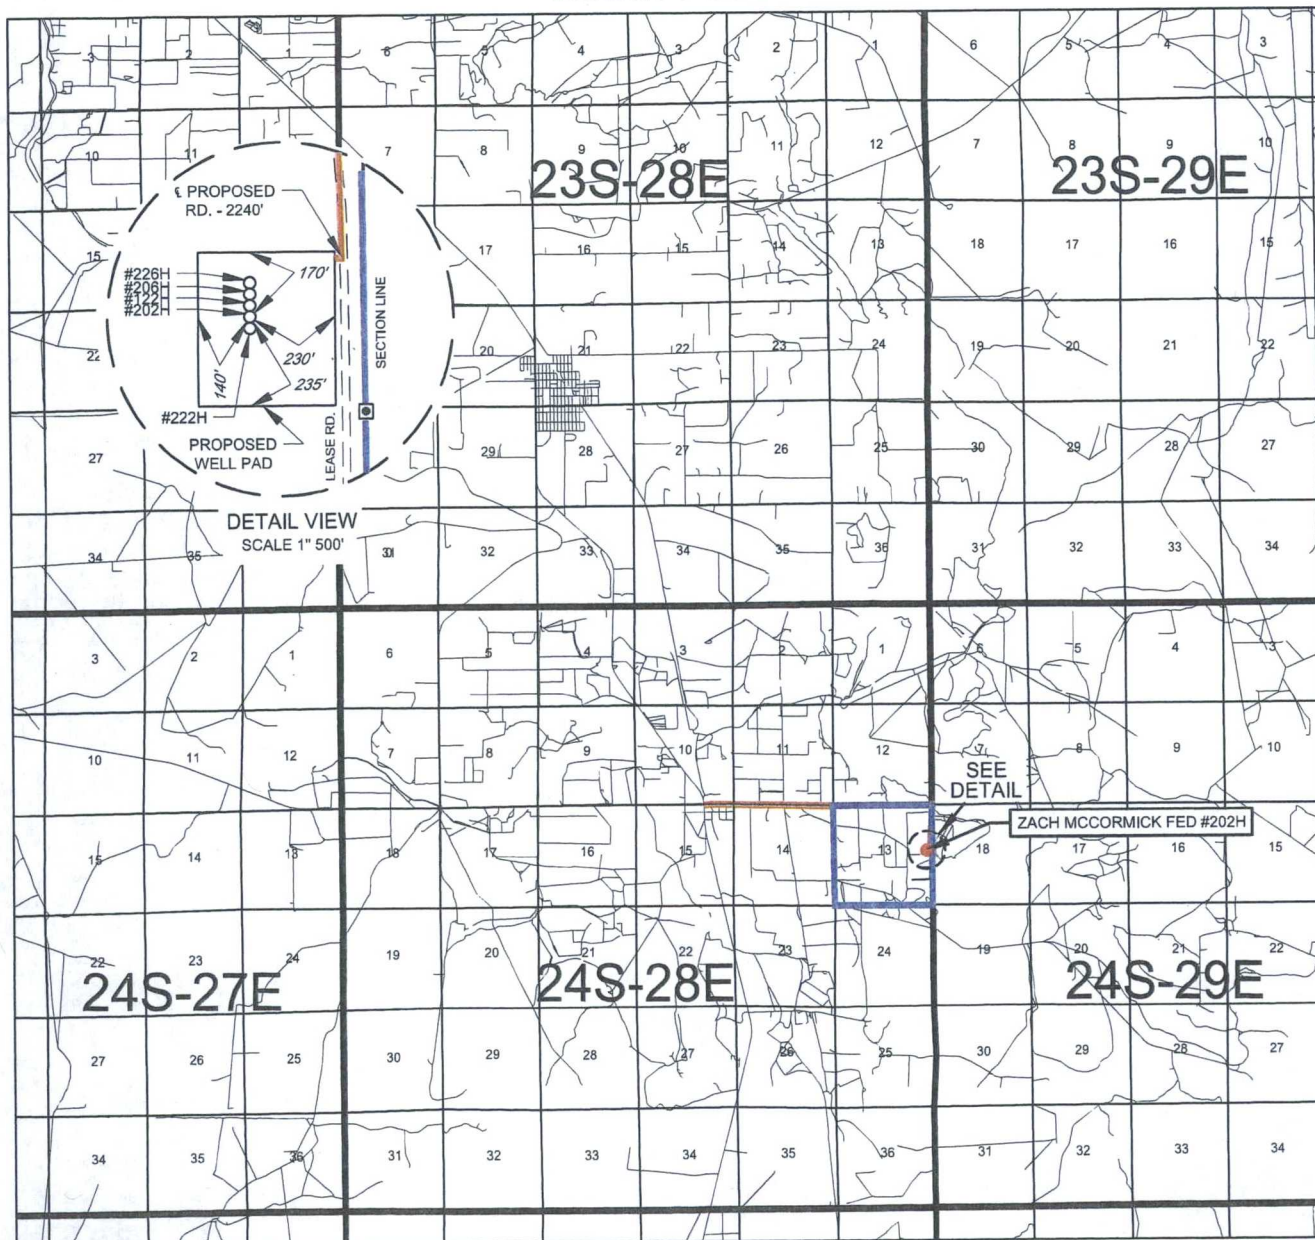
3 2 1 6 5 4 3 2 1 6 5 4 3

10 11 7 8 9 10 11 12 7 8 9 10

23S-28E

23S-29E

℄ PROPOSED RD. - 2240'

15 17 16 15 14 13 18 17 16 15

#226H
#206H
#122H
#202H

170'

SECTION LINE

22 20 21 22 23 24 19 20 21 22

230'
140'
235'

#222H

PROPOSED WELL PAD

LEASE RD.

27 29 28 27 26 25 30 29 28 27

DETAIL VIEW
SCALE 1" 500'

34 35 31 32 33 34 35 36 31 32 33 34

3 2 1 6 5 4 3 2 1 6 5 4 3

10 11 12 7 8 9 10 11 12 7 8 9 10

SEE DETAIL

ZACH MCCORMICK FED #202H

15 14 13 18 17 16 15 14 13 18 17 16 15

22 23 24 19 20 21 22 23 24 19 20 21 22

24S-27E

24S-28E

24S-29E

27 26 25 30 29 28 27 26 25 30 29 28 27

34 35 36 31 32 33 34 35 36 31 32 33 34